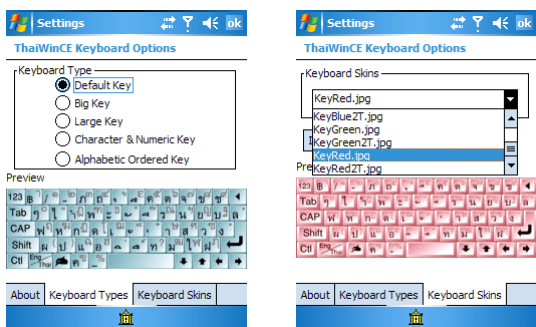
Settings ok

ThaiWinCE Keyboard Options

Keyboard Type

Default Key

Big Key

Large Key

Character & Numeric Key

Alphabetic Ordered Key

Preview

123 Tab CAP Shift Ctl Eng Thai

About | Keyboard Types | Keyboard Skins

Settings ok

ThaiWinCE Keyboard Options

Keyboard Skins

KeyRed.jpg

KeyBlue2T.jpg

KeyGreen.jpg

KeyGreen2T.jpg

KeyRed.jpg

KeyRed2T.jpg

Previ

123 Tab CAP Shift Ctl Eng Thai

About | Keyboard Types | Keyboard Skins